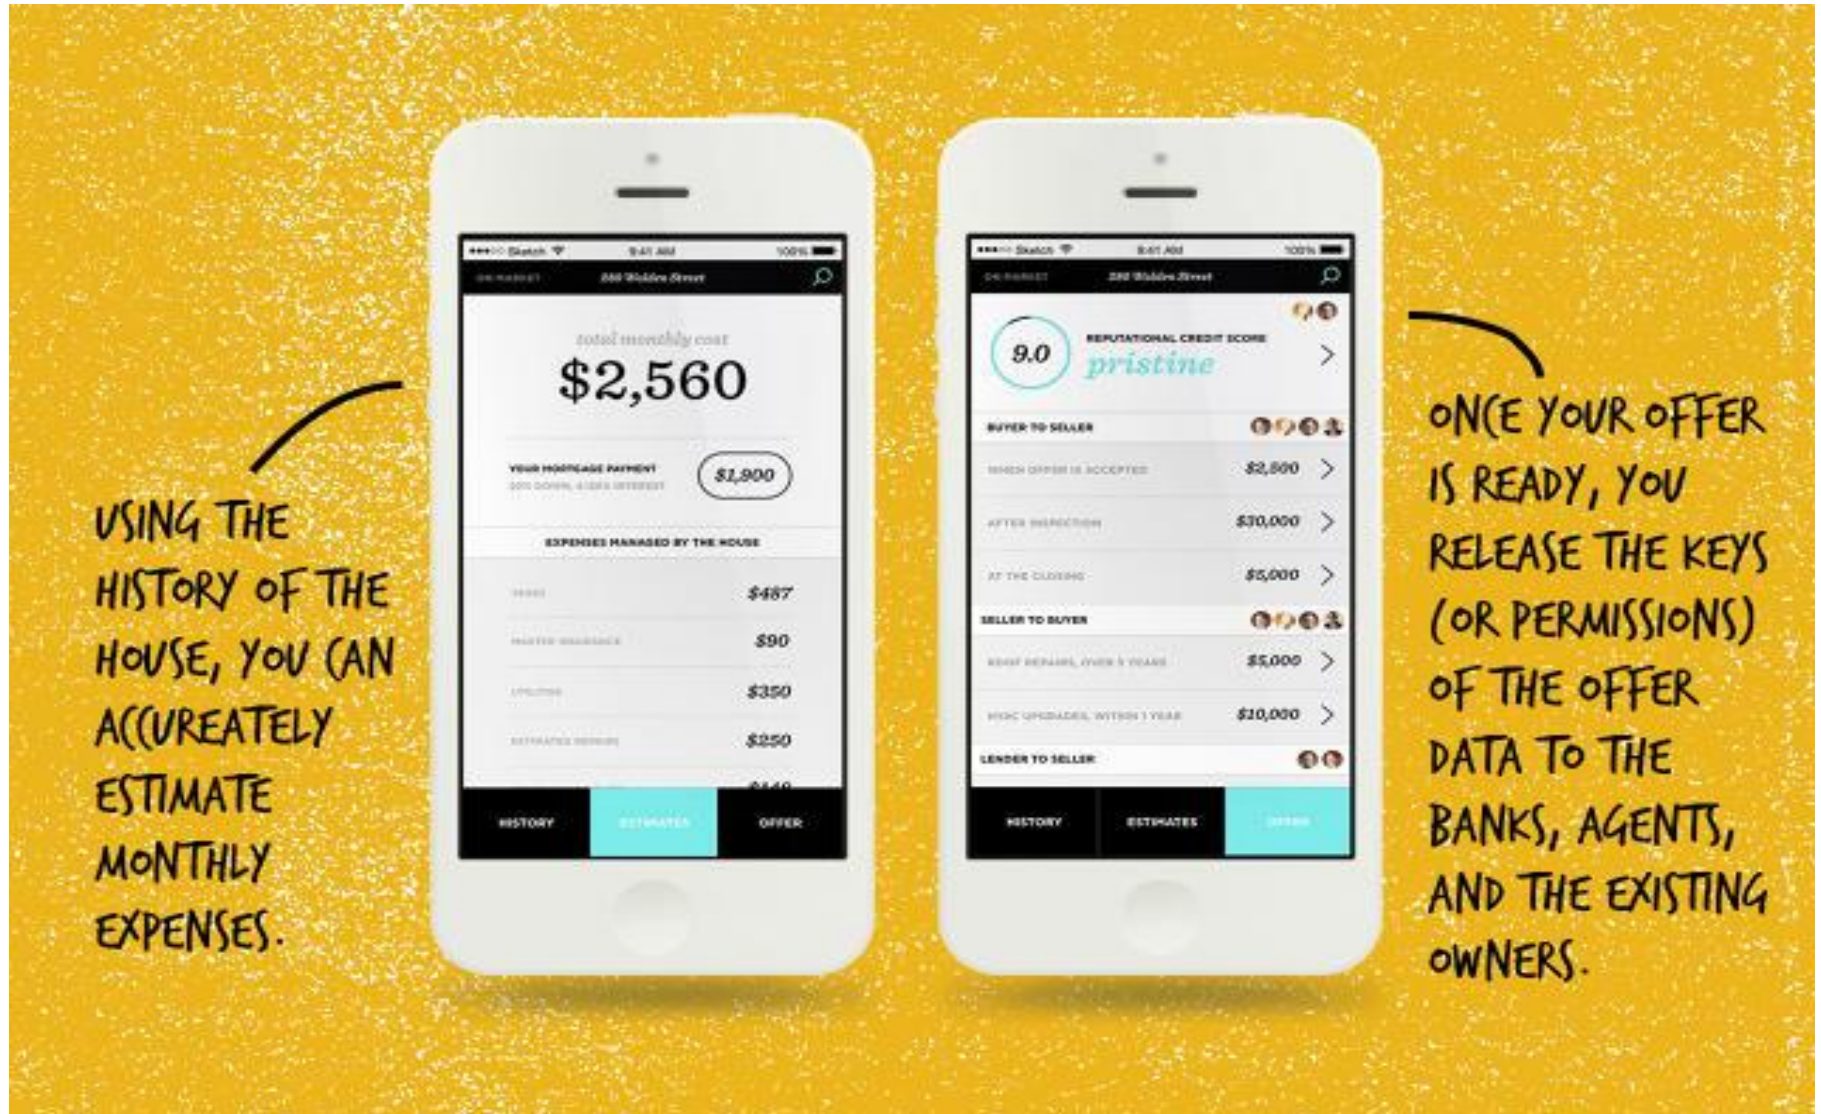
USING THE HISTORY OF THE HOUSE, YOU CAN ACCUREATELY ESTIMATE MONTHLY EXPENSES.

Sketch 9:41 AM 100%
ON MARKET 388 Walden Street
total monthly cost
$2,560
YOUR MORTGAGE PAYMENT
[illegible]
$1,900
EXPENSES MANAGED BY THE HOUSE
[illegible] $487
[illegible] $90
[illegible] $350
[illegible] $250
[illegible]
HISTORY ESTIMATES OFFER

Sketch 9:41 AM 100%
ON MARKET 388 Walden Street
9.0
REPUTATIONAL CREDIT SCORE
pristine
BUYER TO SELLER
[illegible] $2,500
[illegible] $30,000
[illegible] $5,000
SELLER TO BUYER
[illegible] $5,000
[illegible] $10,000
LENDER TO SELLER
HISTORY ESTIMATES OFFER

ONCE YOUR OFFER IS READY, YOU RELEASE THE KEYS (OR PERMISSIONS) OF THE OFFER DATA TO THE BANKS, AGENTS, AND THE EXISTING OWNERS.